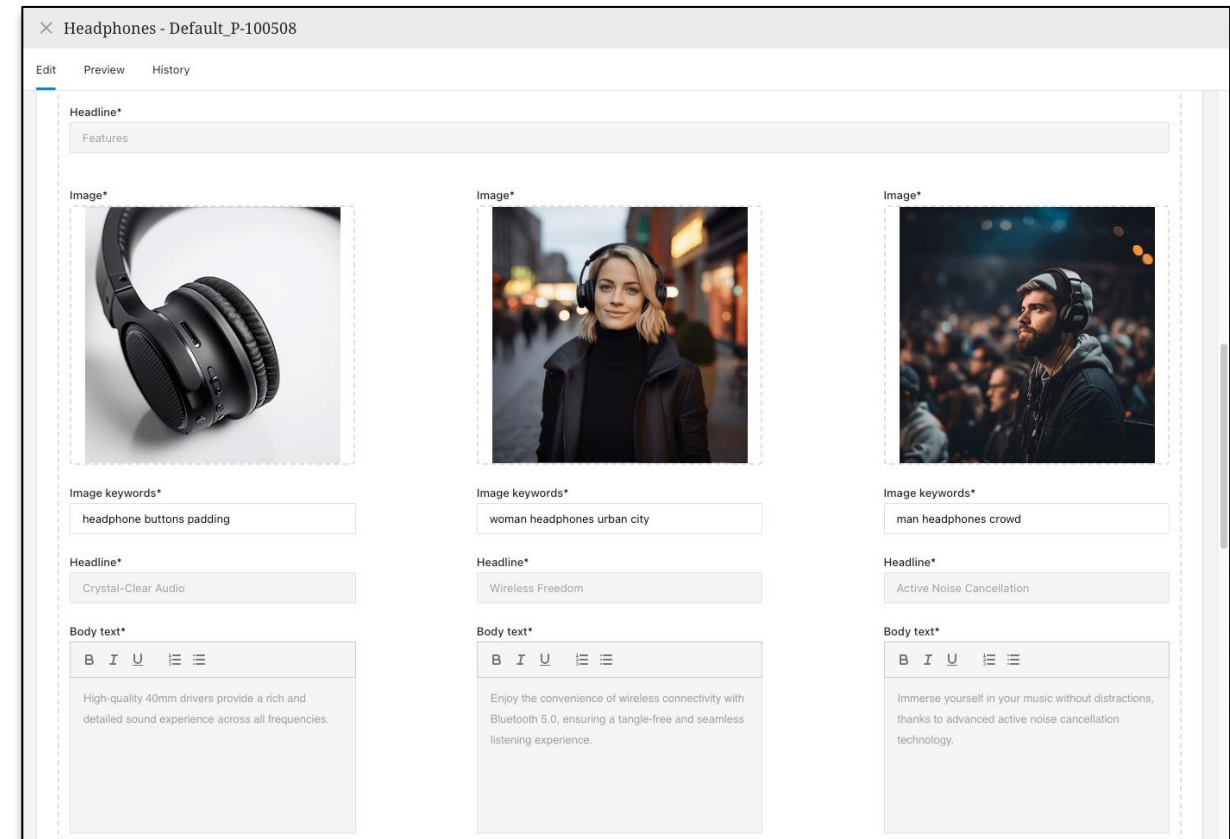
× Headphones - Default_P-100508

Edit Preview History

Headline*

Features

Image*

Image keywords*

headphone buttons padding

Headline*

Crystal-Clear Audio

Body text*

B I U

High-quality 40mm drivers provide a rich and detailed sound experience across all frequencies.

Image*

Image keywords*

woman headphones urban city

Headline*

Wireless Freedom

Body text*

B I U

Enjoy the convenience of wireless connectivity with Bluetooth 5.0, ensuring a tangle-free and seamless listening experience.

Image*

Image keywords*

man headphones crowd

Headline*

Active Noise Cancellation

Body text*

B I U

Immerse yourself in your music without distractions, thanks to advanced active noise cancellation technology.